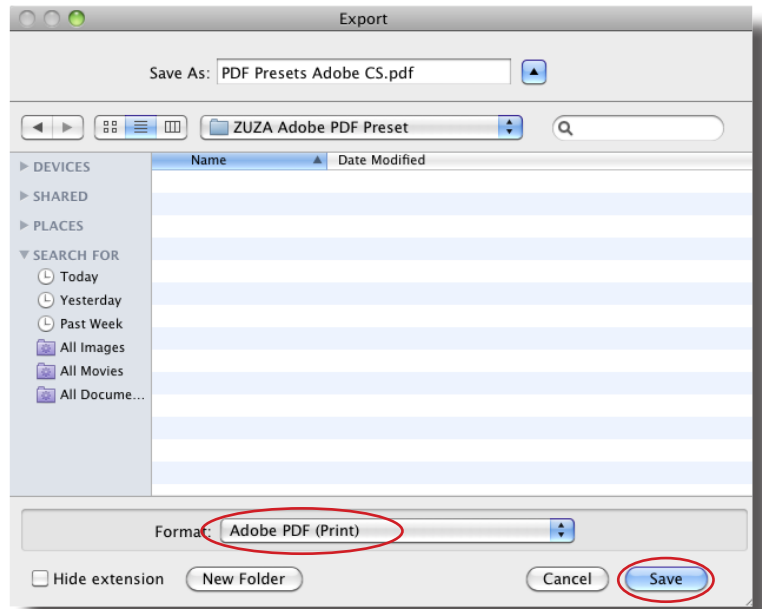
Export

Save As: PDF Presets Adobe CS.pdf

ZUZA Adobe PDF Preset

DEVICES
SHARED
PLACES
SEARCH FOR
Today
Yesterday
Past Week
All Images
All Movies
All Docume...

| Name | Date Modified |
|---|---|

Format: Adobe PDF (Print)

Hide extension
New Folder
Cancel
Save